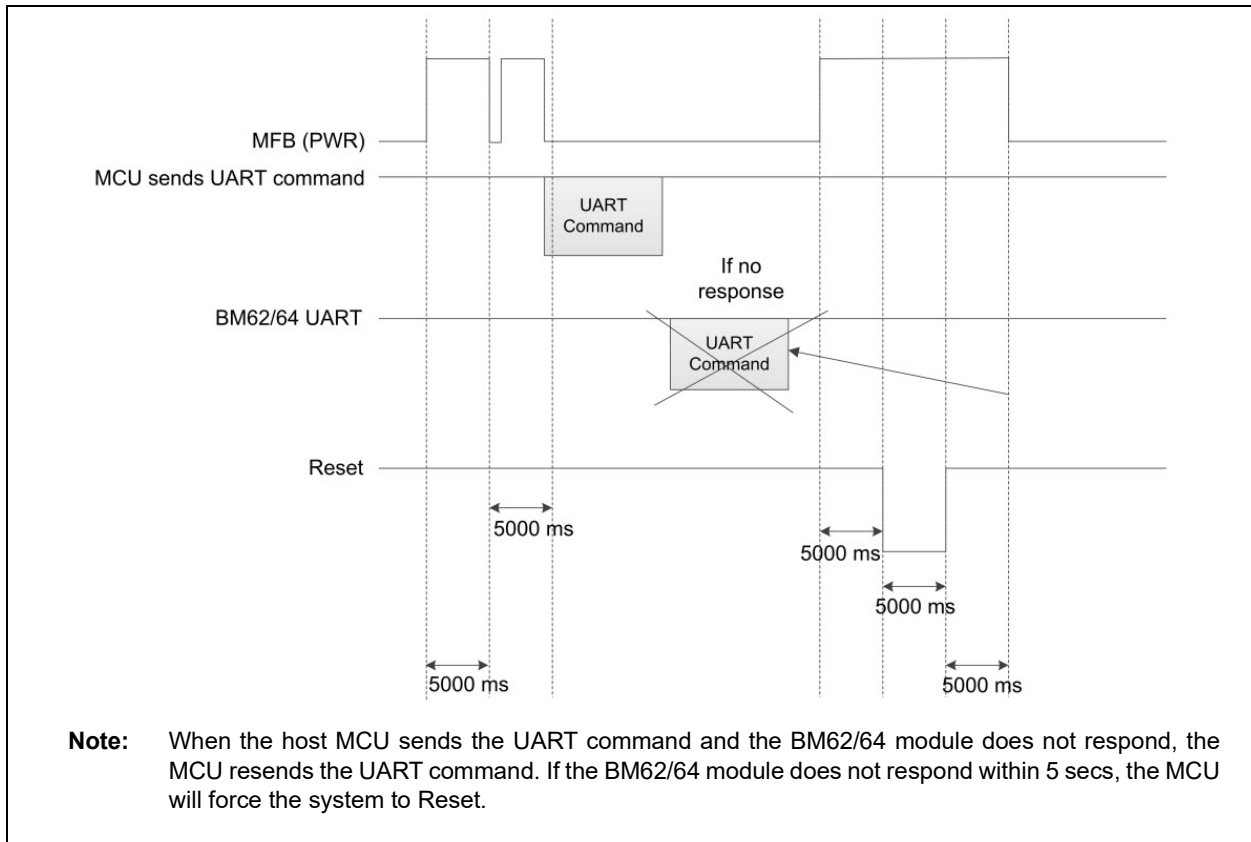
MFB (PWR)

MCU sends UART command

UART Command

If no response

BM62/64 UART

UART Command

Reset

5000 ms

5000 ms

5000 ms

5000 ms

5000 ms

**Note:** When the host MCU sends the UART command and the BM62/64 module does not respond, the MCU resends the UART command. If the BM62/64 module does not respond within 5 secs, the MCU will force the system to Reset.